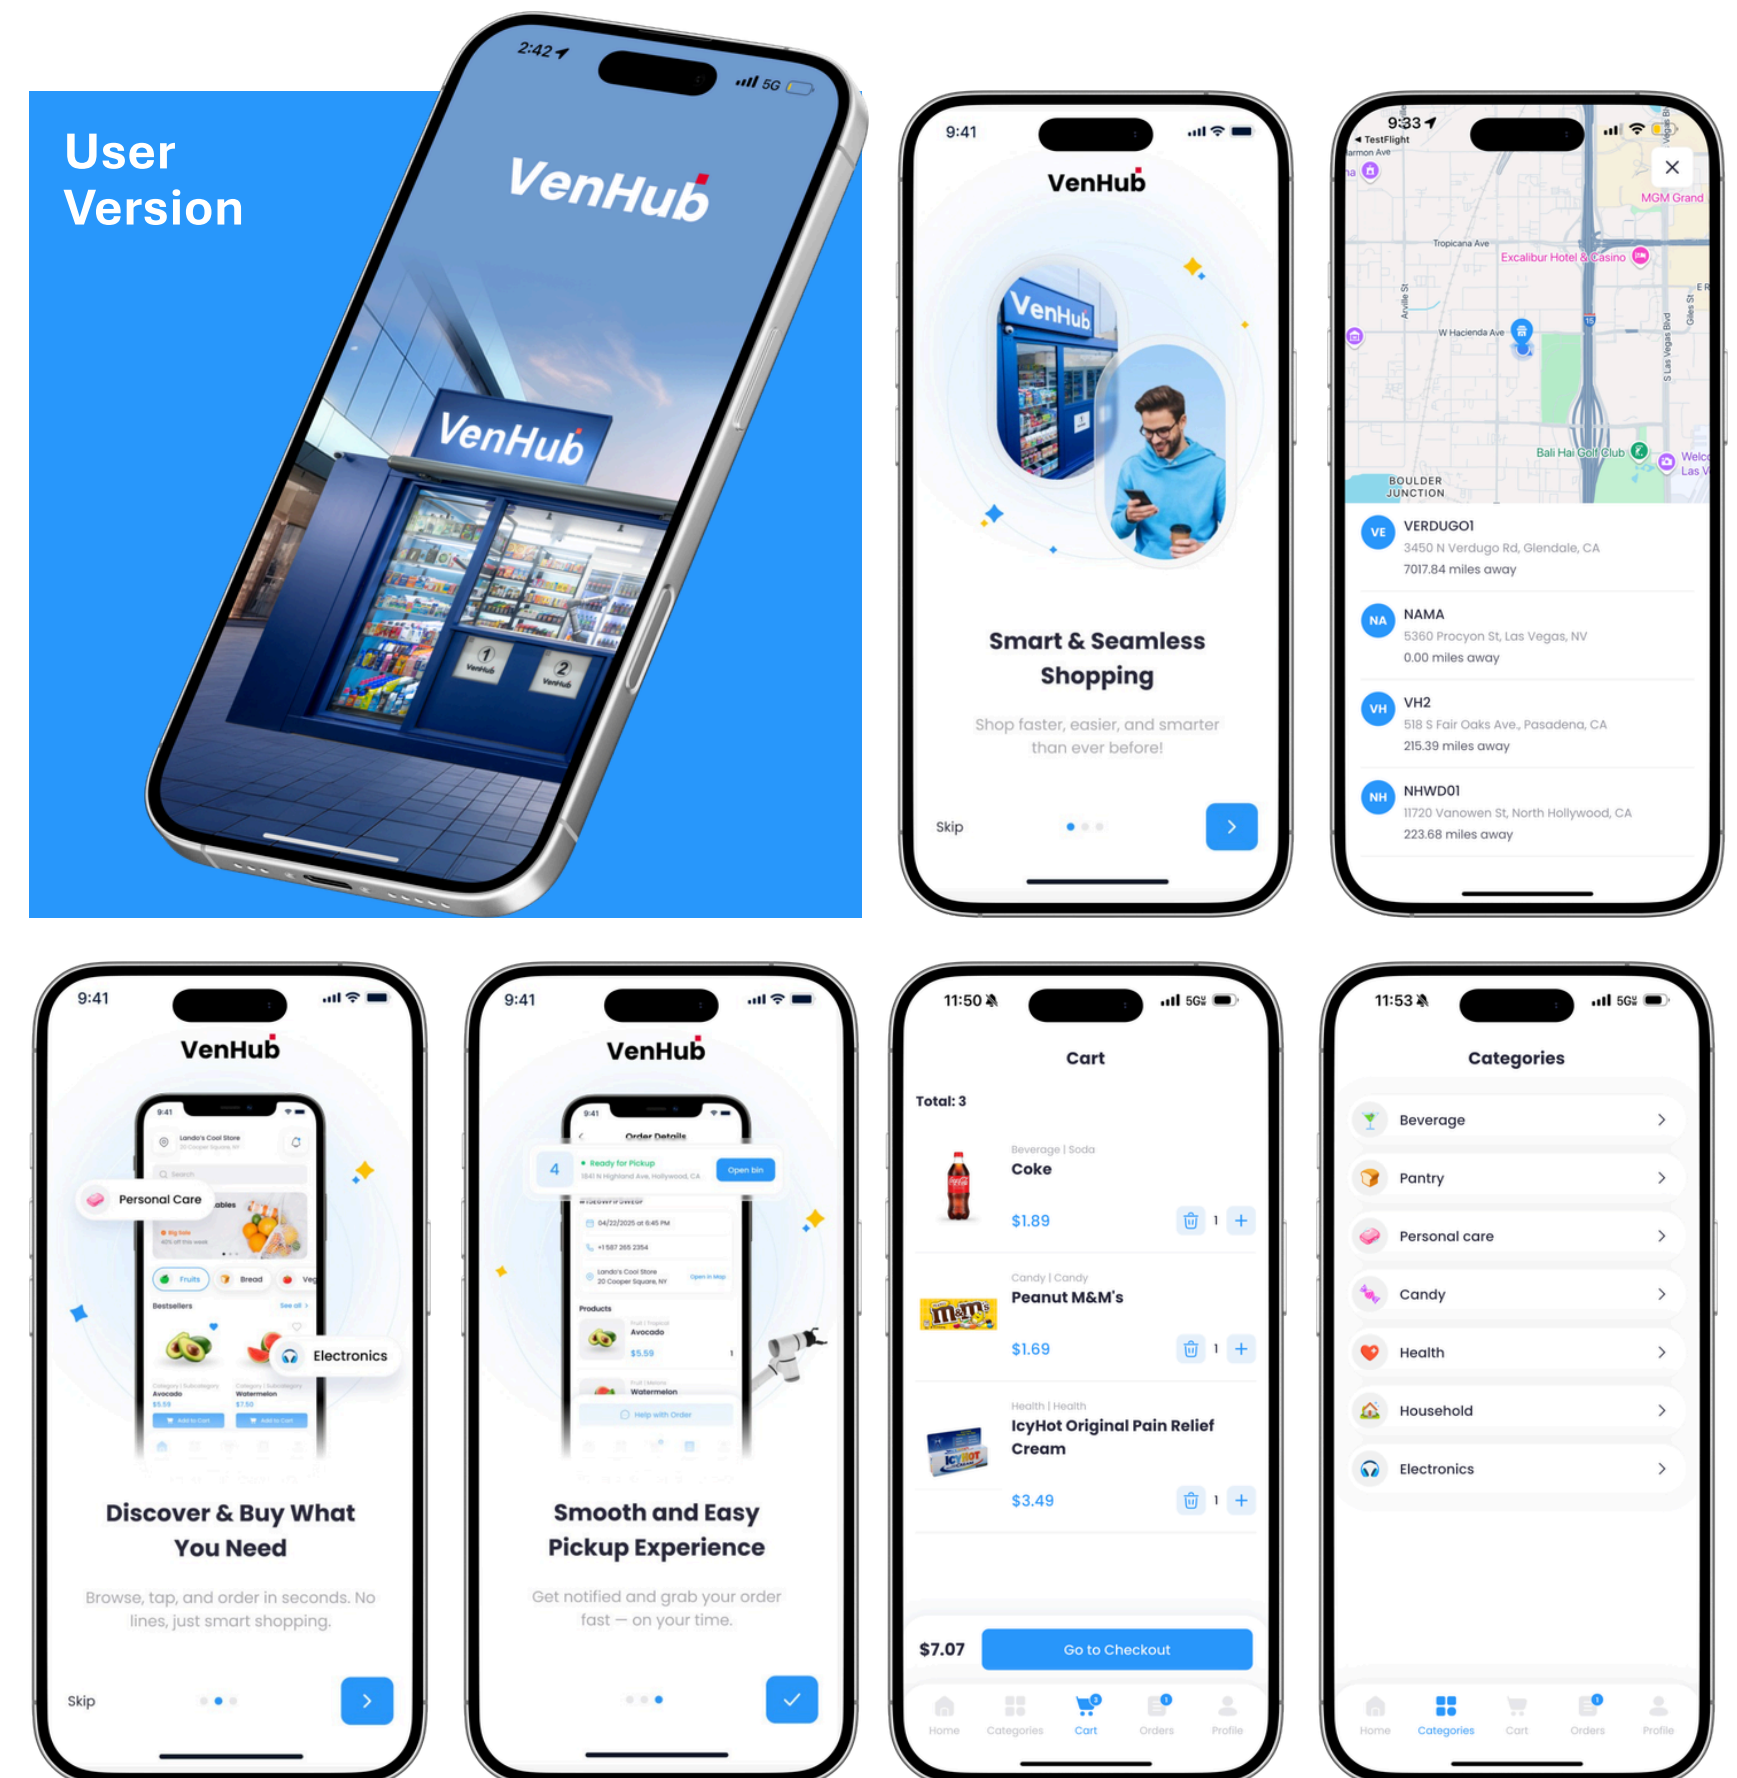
User Version

2:42
5G
VenHub
VenHub

9:41
VenHub
VenHub
Smart & Seamless Shopping
Shop faster, easier, and smarter than ever before!
Skip

9:33
◂ TestFlight
MGM Grand
Tropicana Ave
Excalibur Hotel & Casino
W Hacienda Ave
Bali Hai Golf Club
BOULDER JUNCTION
VE VERDUGO1
3450 N Verdugo Rd, Glendale, CA
7017.84 miles away
NA NAMA
5360 Procyon St, Las Vegas, NV
0.00 miles away
VH VH2
518 S Fair Oaks Ave, Pasadena, CA
215.39 miles away
NH NHWD01
11720 Vanowen St, North Hollywood, CA
223.68 miles away

9:41
VenHub
Personal Care
Electronics
Discover & Buy What You Need
Browse, tap, and order in seconds. No lines, just smart shopping.
Skip

9:41
VenHub
Order Details
4
Ready for Pickup
Open bin
Smooth and Easy Pickup Experience
Get notified and grab your order fast — on your time.

11:50
5G
Cart
Total: 3
Beverage | Soda
Coke
$1.89
1
Candy | Candy
Peanut M&M's
$1.69
1
Health | Health
IcyHot Original Pain Relief Cream
$3.49
1
$7.07
Go to Checkout
Home Categories Cart Orders Profile

11:53
5G
Categories
Beverage
Pantry
Personal care
Candy
Health
Household
Electronics
Home Categories Cart Orders Profile